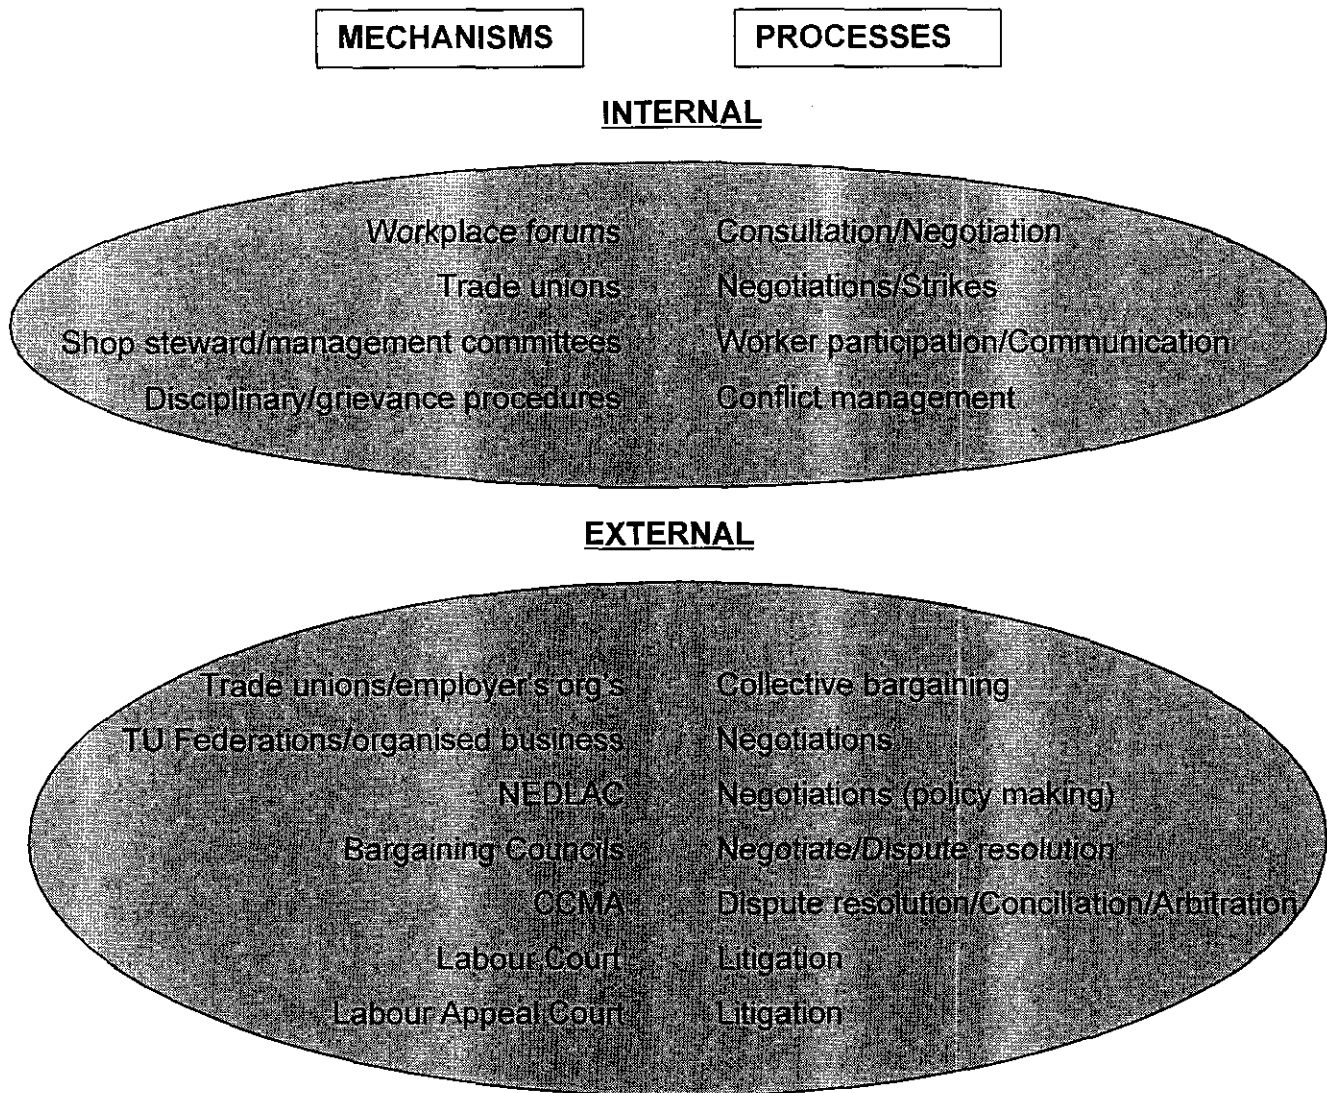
| MECHANISMS | PROCESSES |
|---|---|

INTERNAL

| Mechanisms | Processes |
|---|---|
| Workplace forums | Consultation/Negotiation |
| Trade unions | Negotiations/Strikes |
| Shop steward/management committees | Worker participation/Communication |
| Disciplinary/grievance procedures | Conflict management |

EXTERNAL

| Mechanisms | Processes |
|---|---|
| Trade unions/employer's org's | Collective bargaining |
| TU Federations/organised business | Negotiations |
| NEDLAC | Negotiations (policy making) |
| Bargaining Councils | Negotiate/Dispute resolution |
| CCMA | Dispute resolution/Conciliation/Arbitration |
| Labour Court | Litigation |
| Labour Appeal Court | Litigation |